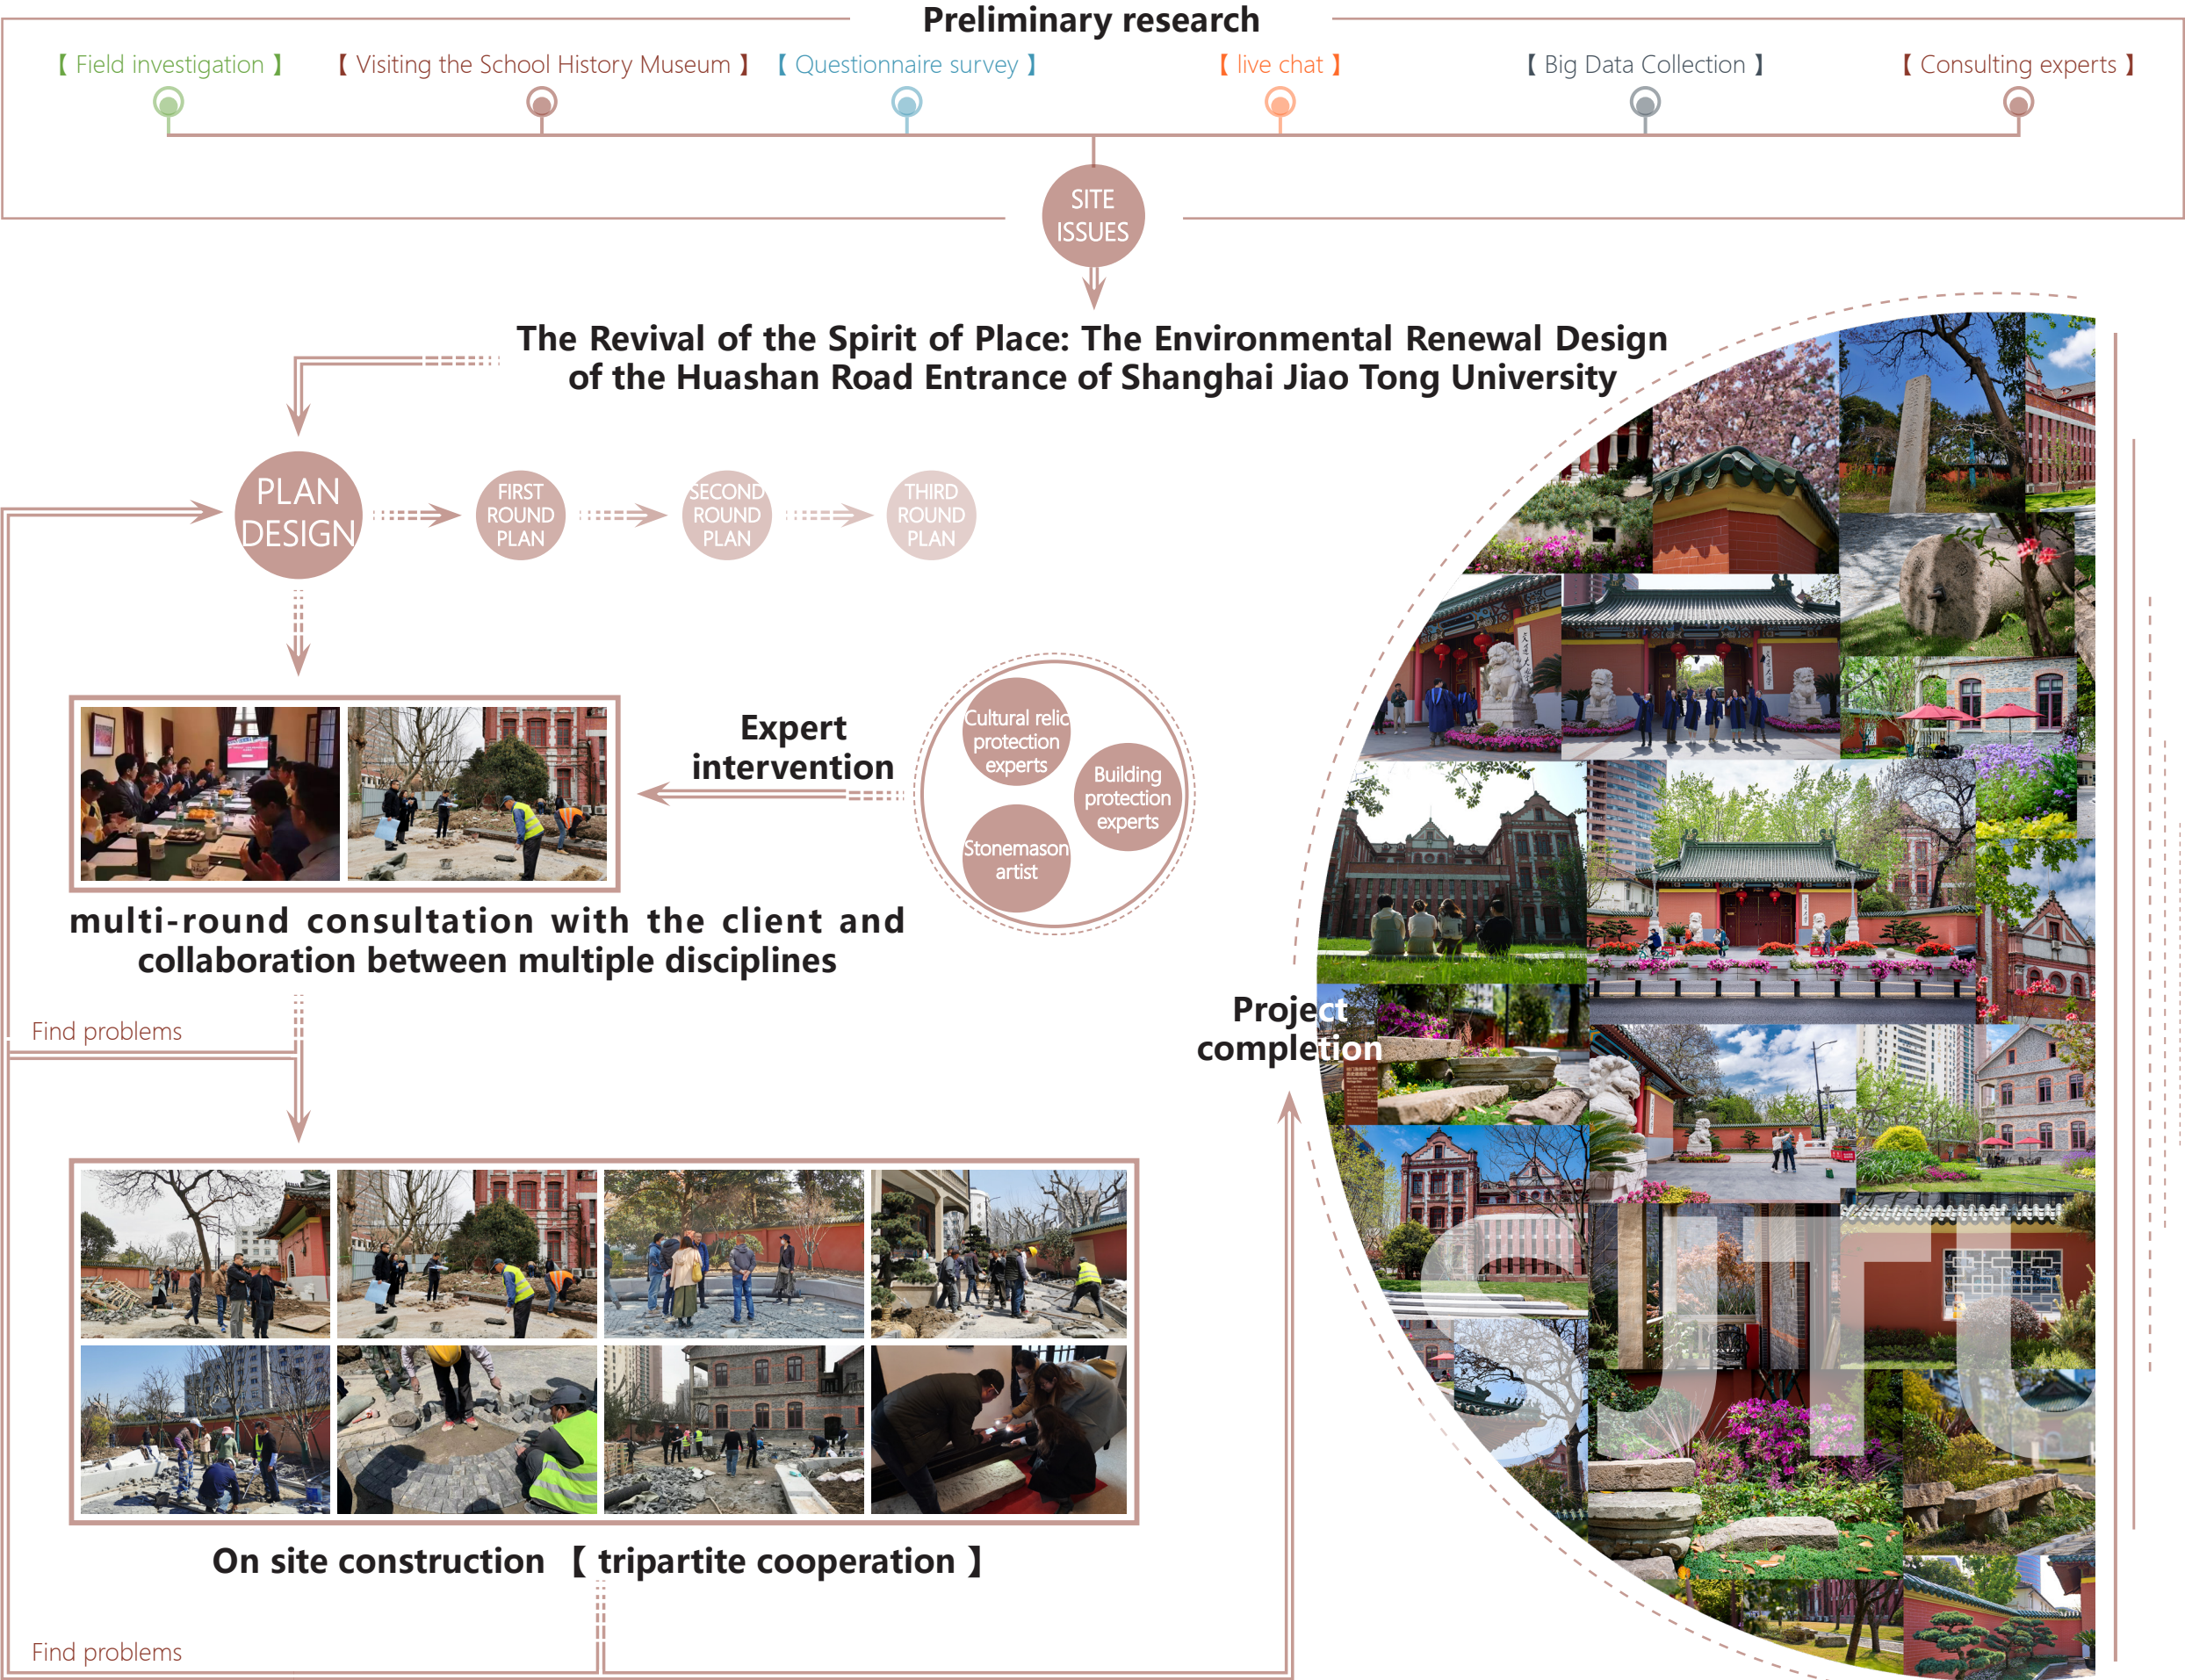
Preliminary research

【 Field investigation 】 【 Visiting the School History Museum 】 【 Questionnaire survey 】 【 live chat 】 【 Big Data Collection 】 【 Consulting experts 】

SITE ISSUES

The Revival of the Spirit of Place: The Environmental Renewal Design of the Huashan Road Entrance of Shanghai Jiao Tong University

PLAN DESIGN

FIRST ROUND PLAN

SECOND ROUND PLAN

THIRD ROUND PLAN

Expert intervention

Cultural relic protection experts

Building protection experts

Stonemason artist

multi-round consultation with the client and collaboration between multiple disciplines

Find problems

Project completion

On site construction 【 tripartite cooperation 】

Find problems